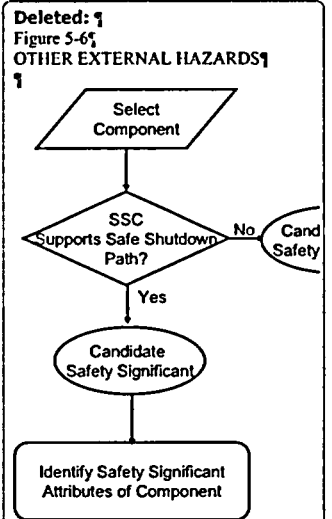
Deleted: ¶
Figure 5-6¶
OTHER EXTERNAL HAZARDS¶
¶

Select Component

SSC Supports Safe Shutdown Path?

No

Cand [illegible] Safety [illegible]

Yes

Candidate Safety Significant

Identify Safety Significant Attributes of Component